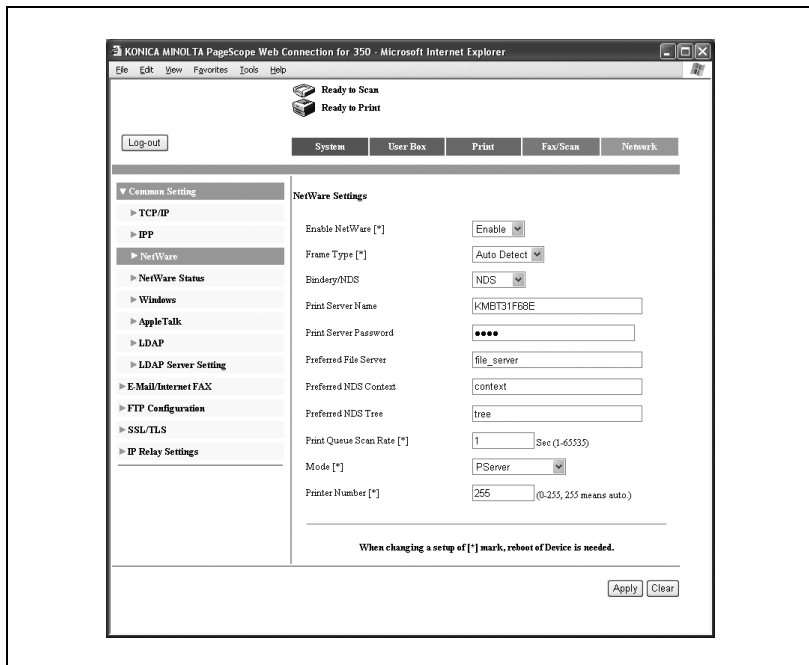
KONICA MINOLTA PageScope Web Connection for 350 - Microsoft Internet Explorer

File Edit View Favorites Tools Help

Ready to Scan
Ready to Print

Log-out

System | User Box | Print | Fax/Scan | Network

▼ Common Setting
▶ TCP/IP
▶ IPP
▶ NetWare
▶ NetWare Status
▶ Windows
▶ AppleTalk
▶ LDAP
▶ LDAP Server Setting
▶ E-Mail/Internet FAX
▶ FTP Configuration
▶ SSL/TLS
▶ IP Relay Settings

NetWare Settings

Enable NetWare [*] Enable
Frame Type [*] Auto Detect
Bindery/NDS NDS
Print Server Name KMBT31F68E
Print Server Password ●●●●
Preferred File Server file_server
Preferred NDS Context context
Preferred NDS Tree tree
Print Queue Scan Rate [*] 1 Sec (1-65535)
Mode [*] PServer
Printer Number [*] 255 (0-255, 255 means auto.)

When changing a setup of [*] mark, reboot of Device is needed.

Apply Clear